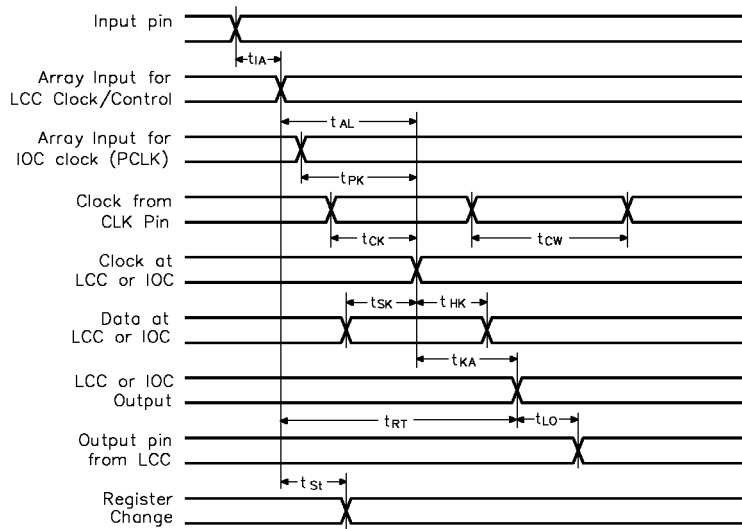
Input pin

$t_{IA}$

Array Input for LCC Clock/Control

$t_{AL}$

Array Input for IOC clock (PCLK)

$t_{PK}$

Clock from CLK Pin

$t_{CK}$

$t_{CW}$

Clock at LCC or IOC

$t_{SK}$

$t_{HK}$

Data at LCC or IOC

$t_{KA}$

LCC or IOC Output

$t_{RT}$

$t_{LO}$

Output pin from LCC

$t_{St}$

Register Change